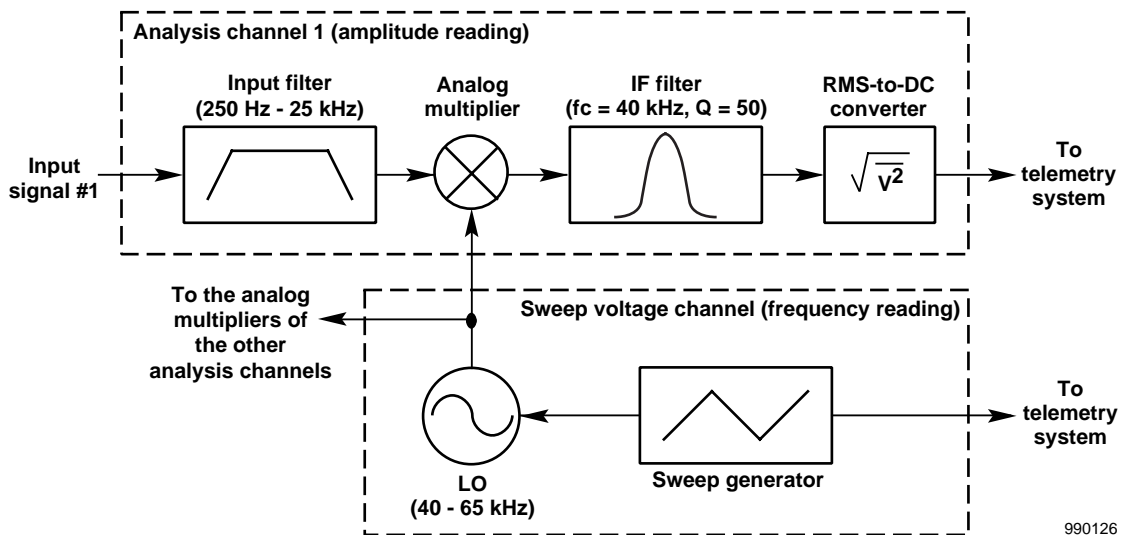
Analysis channel 1 (amplitude reading)

Input filter (250 Hz - 25 kHz)

Analog multiplier

IF filter (fc = 40 kHz, Q = 50)

RMS-to-DC converter

Input signal #1

$\sqrt{V^2}$

To telemetry system

To the analog multipliers of the other analysis channels

Sweep voltage channel (frequency reading)

To telemetry system

LO (40 - 65 kHz)

Sweep generator

990126